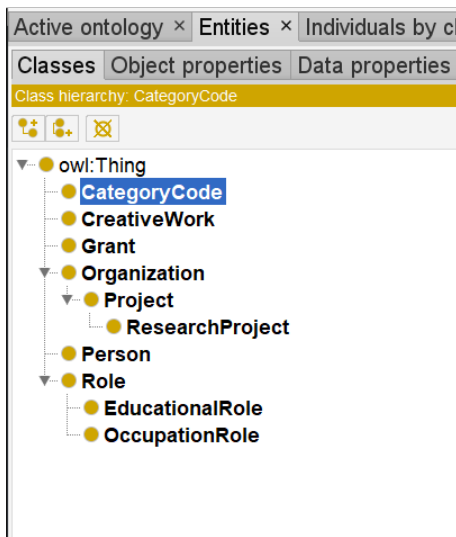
Active ontology × Entities × Individuals by cl

Classes Object properties Data properties

Class hierarchy: CategoryCode

owl:Thing
CategoryCode
CreativeWork
Grant
Organization
Project
ResearchProject
Person
Role
EducationalRole
OccupationRole